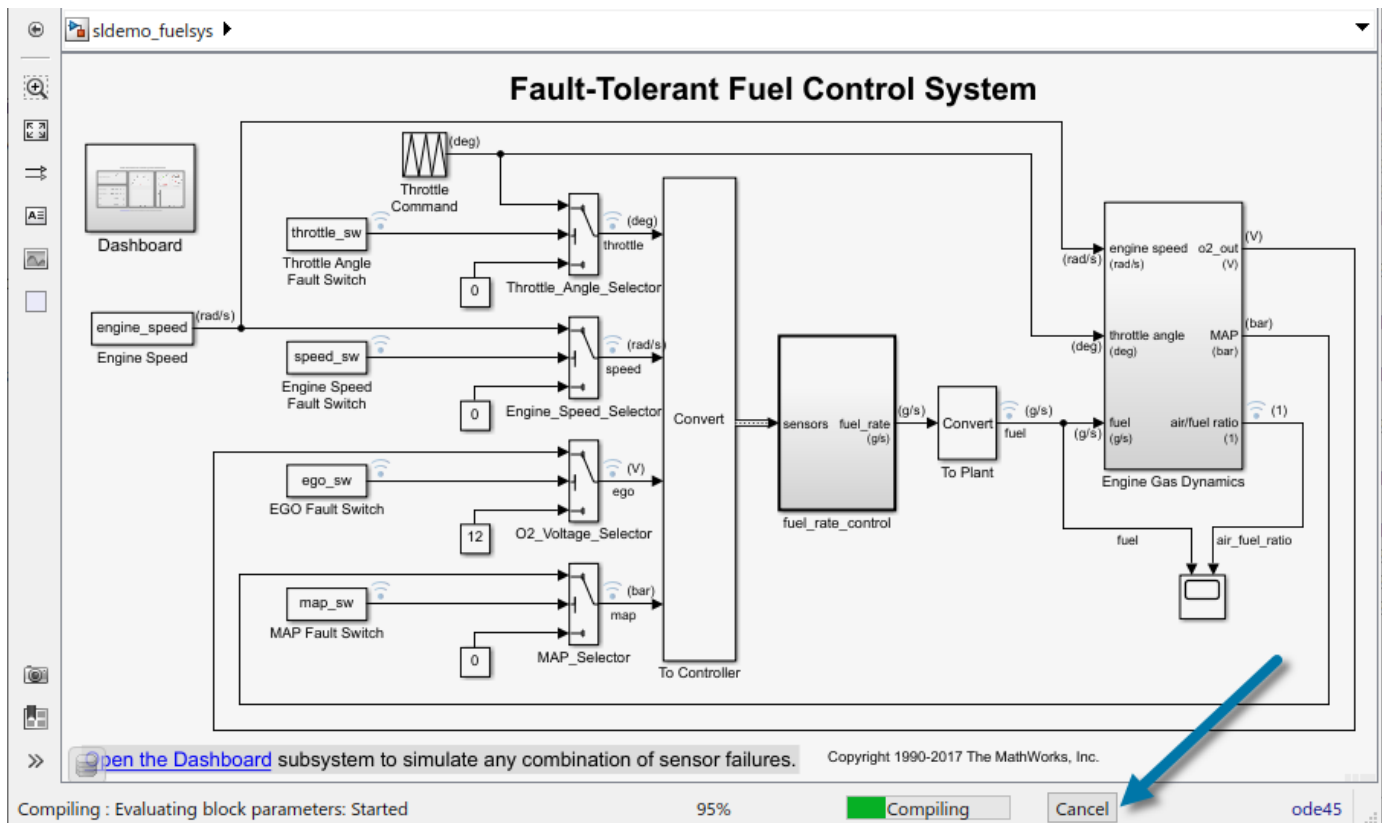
sldemo_fuelsys

Fault-Tolerant Fuel Control System

Dashboard

Throttle Command
(deg)

throttle_sw
Throttle Angle Fault Switch

(deg)
throttle
0
Throttle_Angle_Selector

engine_speed
(rad/s)
Engine Speed

speed_sw
Engine Speed Fault Switch

(rad/s)
speed
0
Engine_Speed_Selector

ego_sw
EGO Fault Switch

(V)
ego
12
O2_Voltage_Selector

map_sw
MAP Fault Switch

(bar)
map
0
MAP_Selector

Convert
To Controller

sensors
fuel_rate
(g/s)
fuel_rate_control

(g/s)
Convert
To Plant
(g/s)
fuel

(rad/s)
engine speed
(rad/s)
o2_out
(V)
(V)
(deg)
throttle angle
(deg)
MAP
(bar)
(bar)
(g/s)
fuel
(g/s)
air/fuel ratio
(1)
(1)
Engine Gas Dynamics

fuel
air_fuel_ratio

Open the Dashboard subsystem to simulate any combination of sensor failures.

Copyright 1990-2017 The MathWorks, Inc.

Compiling : Evaluating block parameters: Started
95%
Compiling
Cancel
ode45